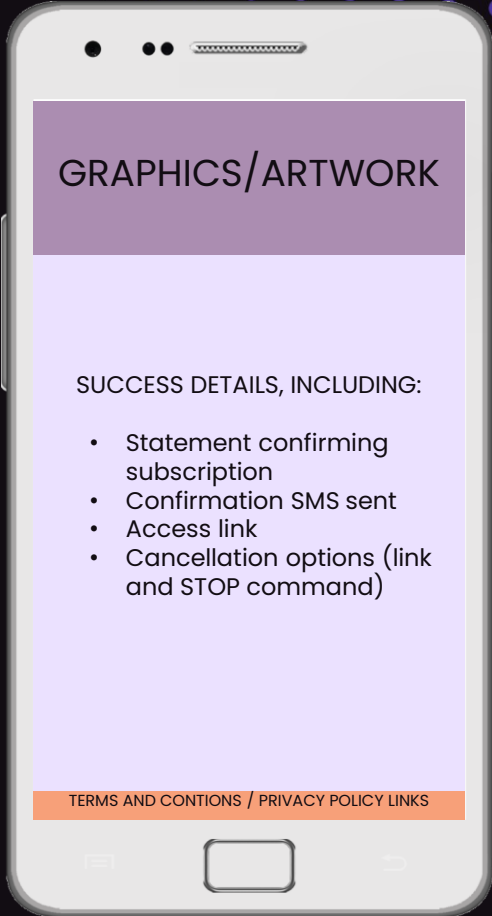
GRAPHICS/ARTWORK

SUCCESS DETAILS, INCLUDING:

- Statement confirming subscription
- Confirmation SMS sent
- Access link
- Cancellation options (link and STOP command)

TERMS AND CONTIONS / PRIVACY POLICY LINKS